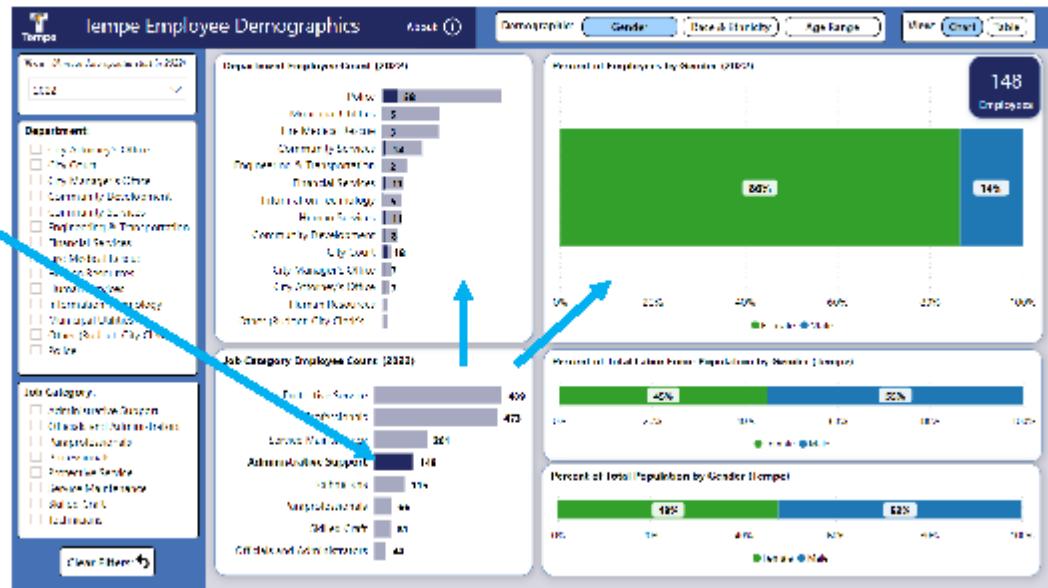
Tempe

Tempe Employee Demographics

About ⓘ

Demographic: Gender | Race & Ethnicity | Age Range

View: Chart | Table

Year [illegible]

2022

Department

City Attorney's Office
City Court
City Manager's Office
Community Development
Community Services
Engineering & Transportation
Financial Services
Fire Medical Rescue
Human Resources
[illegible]
Information Technology
Municipal Utilities
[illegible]
Police

Job Category

Administrative Support
Officials and Administrators
Paraprofessionals
Professionals
Protective Service
Service Maintenance
Skilled Craft
Technicians

Clear Filters

Department Employee Count (2022)

Police 58
Municipal Utilities 5
Fire Medical Rescue 5
Community Services 14
Engineering & Transportation 3
Financial Services 11
Information Technology 6
Human Services 11
Community Development 3
City Court 16
City Manager's Office 7
City Attorney's Office 3
Human Resources
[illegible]

Job Category Employee Count (2022)

Protective Service 499
Professionals 473
Service Maintenance 261
Administrative Support 148
Technicians 77
Paraprofessionals 66
Skilled Craft 60
Officials and Administrators 43

Percent of Employees by Gender (2022)

148 Employees

86%
14%

0% 20% 40% 60% 80% 100%

● Female ● Male

Percent of Total Labor Force Population by Gender (Tempe)

48%
52%

● Female ● Male

Percent of Total Population by Gender (Tempe)

48%
52%

● Female ● Male